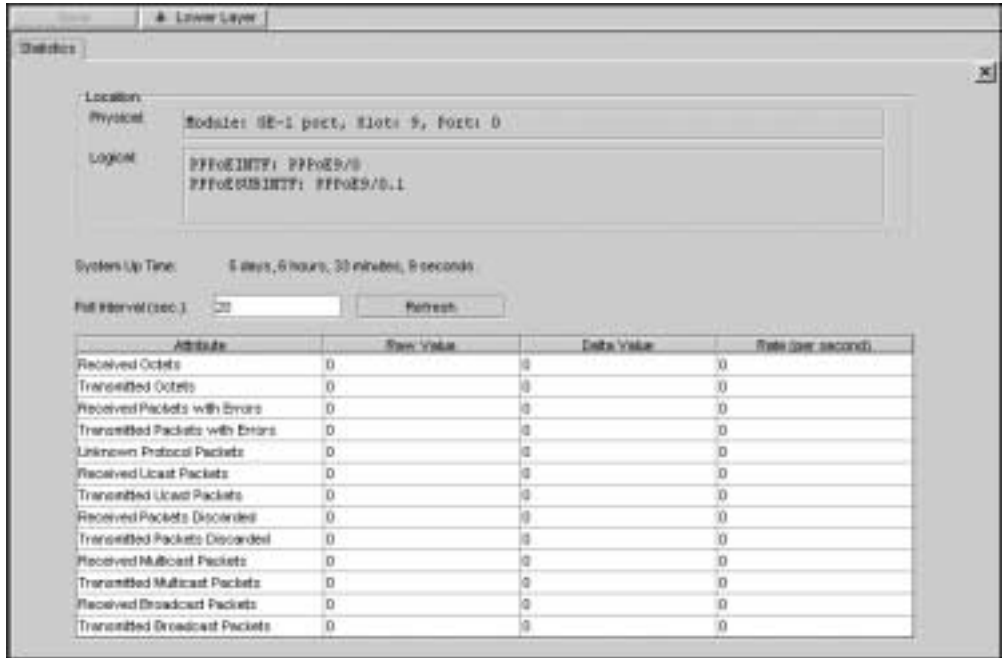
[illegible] | Lower Layer

Statistics

Location

Physical: Module: GE-1 port, Slot: 9, Port: 0

Logical: PPPoEINTF: PPPoE9/0
PPPoESUBINTF: PPPoE9/0.1

System Up Time: 5 days, 6 hours, 33 minutes, 9 seconds

Poll Interval (sec.): 20 Refresh

| Attribute | Raw Value | Delta Value | Rate (per second) |
|---|---|---|---|
| Received Octets | 0 | 0 | 0 |
| Transmitted Octets | 0 | 0 | 0 |
| Received Packets with Errors | 0 | 0 | 0 |
| Transmitted Packets with Errors | 0 | 0 | 0 |
| Unknown Protocol Packets | 0 | 0 | 0 |
| Received Ucast Packets | 0 | 0 | 0 |
| Transmitted Ucast Packets | 0 | 0 | 0 |
| Received Packets Discarded | 0 | 0 | 0 |
| Transmitted Packets Discarded | 0 | 0 | 0 |
| Received Multicast Packets | 0 | 0 | 0 |
| Transmitted Multicast Packets | 0 | 0 | 0 |
| Received Broadcast Packets | 0 | 0 | 0 |
| Transmitted Broadcast Packets | 0 | 0 | 0 |